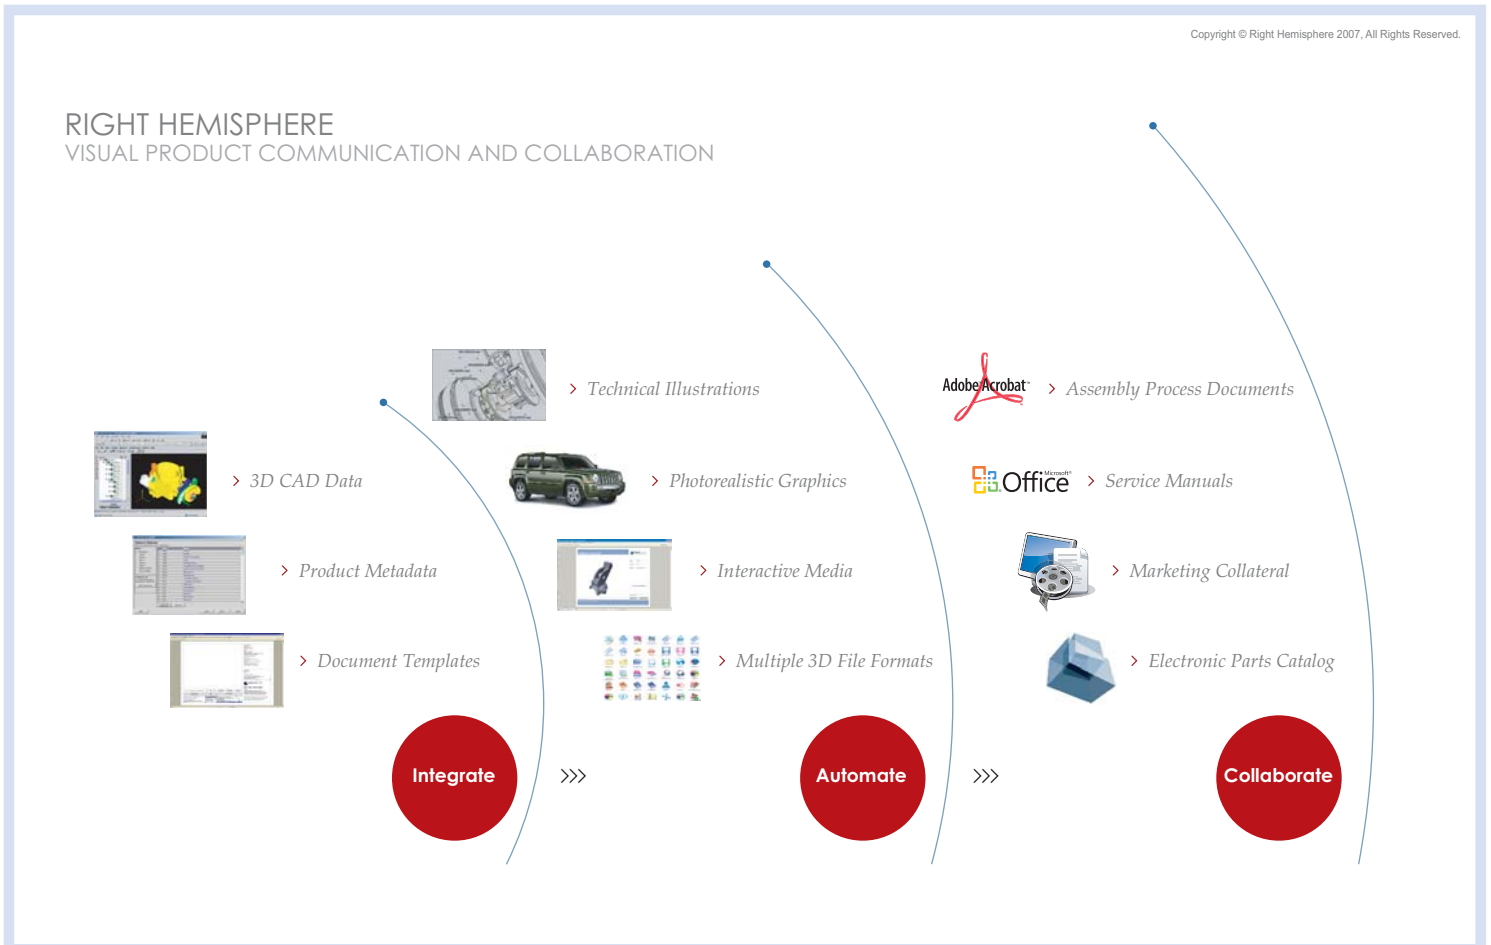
Copyright © Right Hemisphere 2007, All Rights Reserved.

RIGHT HEMISPHERE
VISUAL PRODUCT COMMUNICATION AND COLLABORATION

› Technical Illustrations

Adobe Acrobat

› Assembly Process Documents

› 3D CAD Data

› Photorealistic Graphics

Microsoft Office

› Service Manuals

› Product Metadata

› Interactive Media

› Marketing Collateral

› Document Templates

› Multiple 3D File Formats

› Electronic Parts Catalog

Integrate

›››

Automate

›››

Collaborate